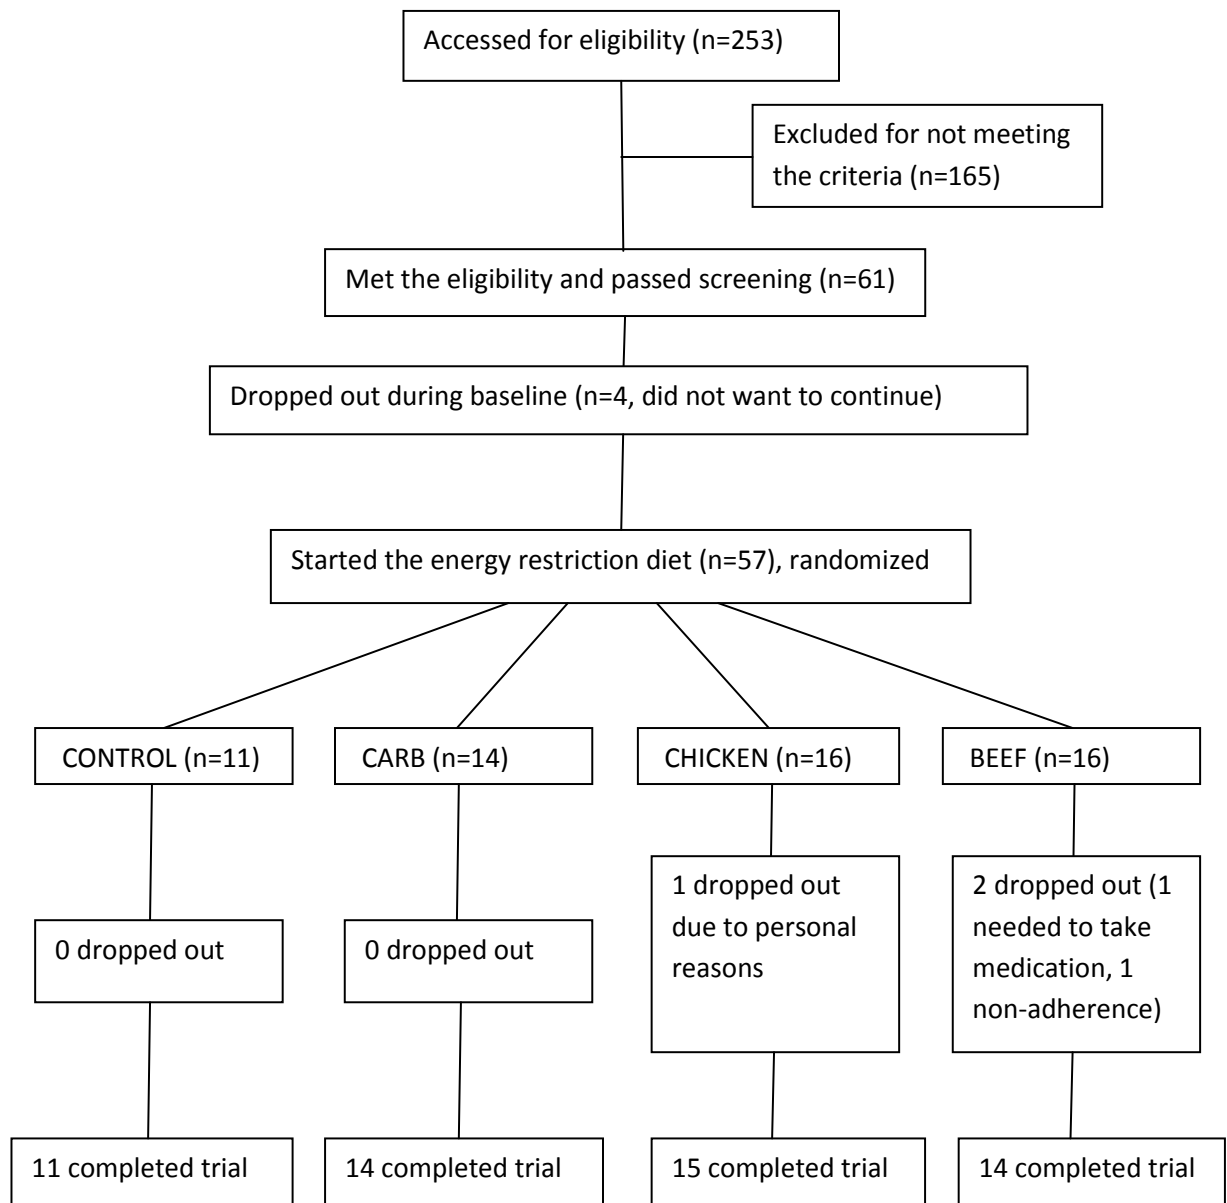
Accessed for eligibility (n=253)

Excluded for not meeting the criteria (n=165)

Met the eligibility and passed screening (n=61)

Dropped out during baseline (n=4, did not want to continue)

Started the energy restriction diet (n=57), randomized

CONTROL (n=11)

CARB (n=14)

CHICKEN (n=16)

BEEF (n=16)

0 dropped out

0 dropped out

1 dropped out due to personal reasons

2 dropped out (1 needed to take medication, 1 non-adherence)

11 completed trial

14 completed trial

15 completed trial

14 completed trial